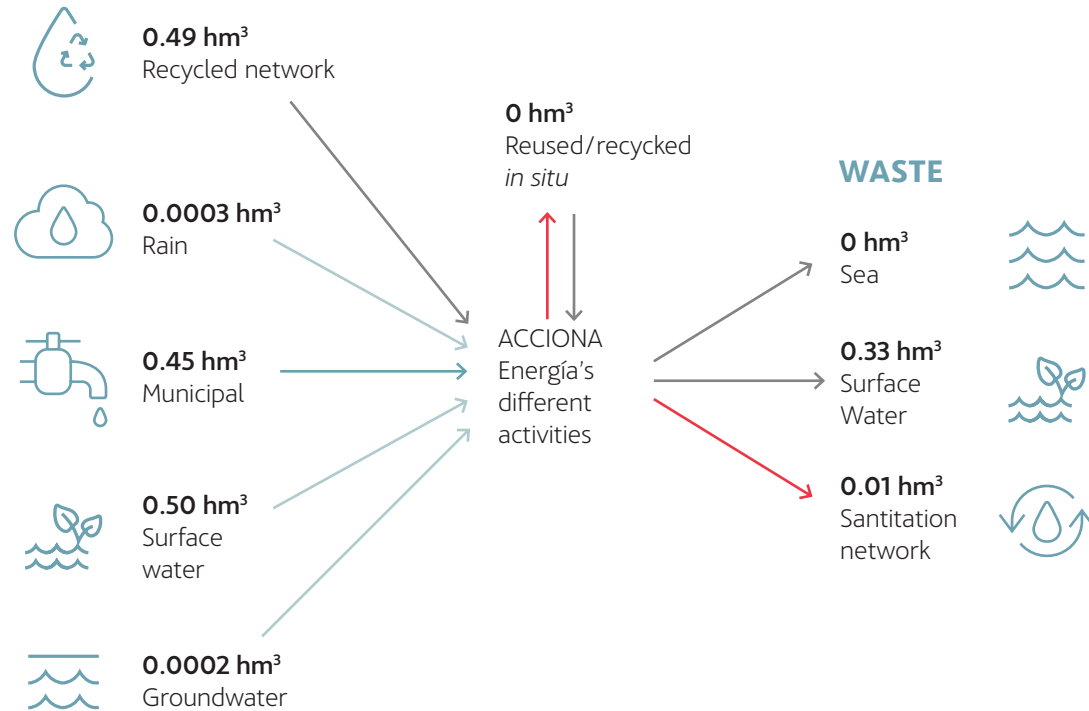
**0.49 hm$^3$**
Recycled network

**0.0003 hm$^3$**
Rain

**0.45 hm$^3$**
Municipal

**0.50 hm$^3$**
Surface water

**0.0002 hm$^3$**
Groundwater

**0 hm$^3$**
Reused/recycked *in situ*

ACCIONA Energía's different activities

**WASTE**

**0 hm$^3$**
Sea

**0.33 hm$^3$**
Surface Water

**0.01 hm$^3$**
Santitation network